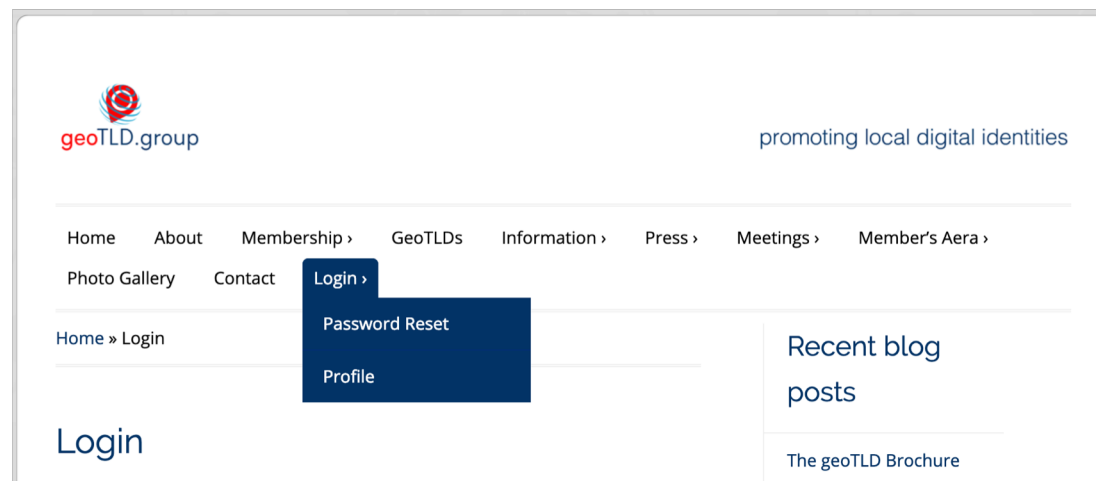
geoTLD.group

promoting local digital identities

Home About Membership › GeoTLDs Information › Press › Meetings › Member's Aera › Photo Gallery Contact Login ›

Password Reset

Profile

Home » Login

Login

Recent blog posts

The geoTLD Brochure